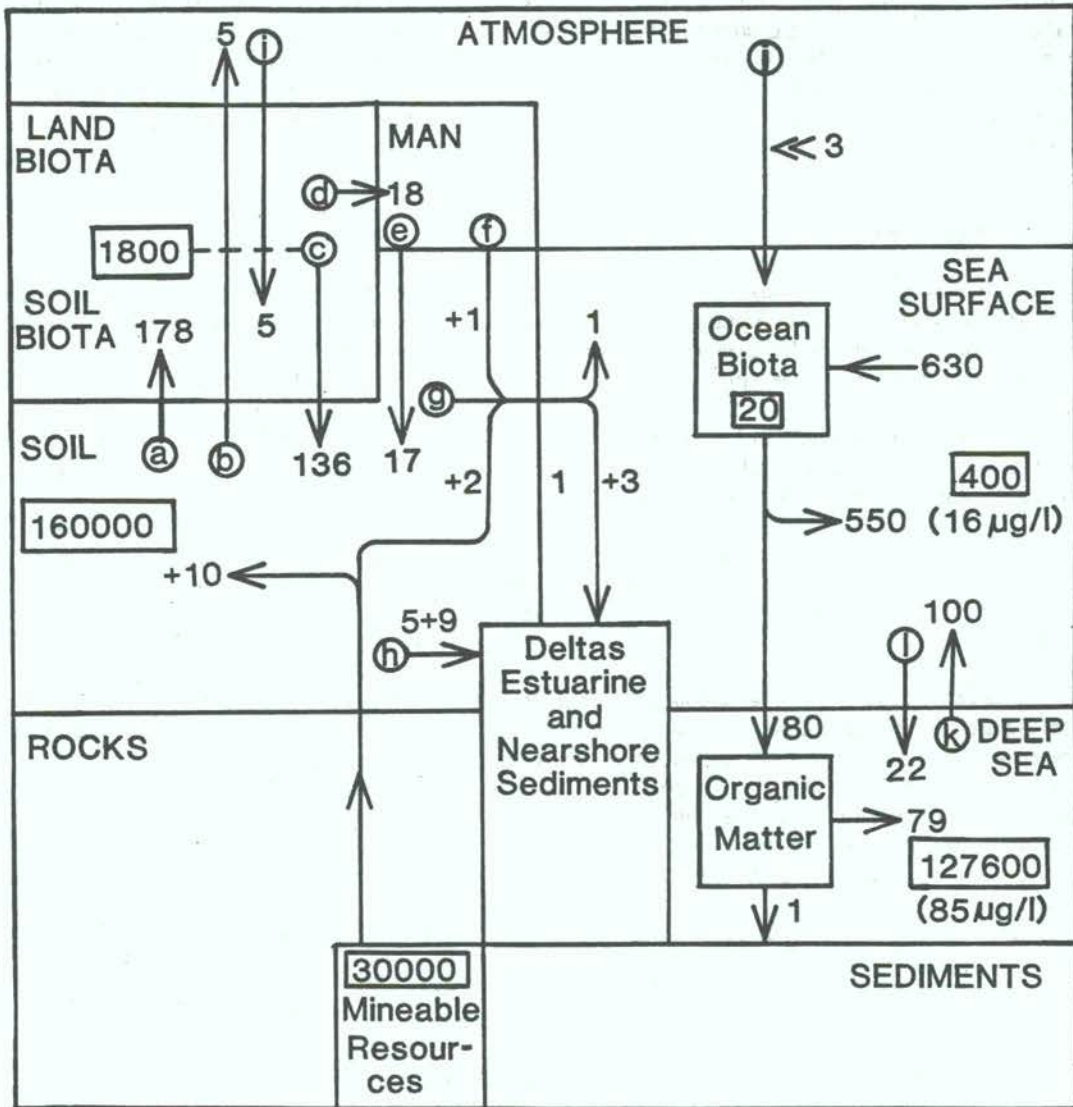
ATMOSPHERE

5
i
j
≪3

LAND BIOTA

MAN

d 18

1800
c
e
f

SEA SURFACE

SOIL BIOTA 178

5

+1

1

Ocean Biota
20

630

g

SOIL
a
b
136
17

+2
1
+3

400
(16 μg/l)

550

160000

+10

5+9
h

Deltas Estuarine and Nearshore Sediments

l
100
k

ROCKS

80

22

DEEP SEA

Organic Matter

79

127600
(85μg/l)

1

30000
Mineable Resources

SEDIMENTS